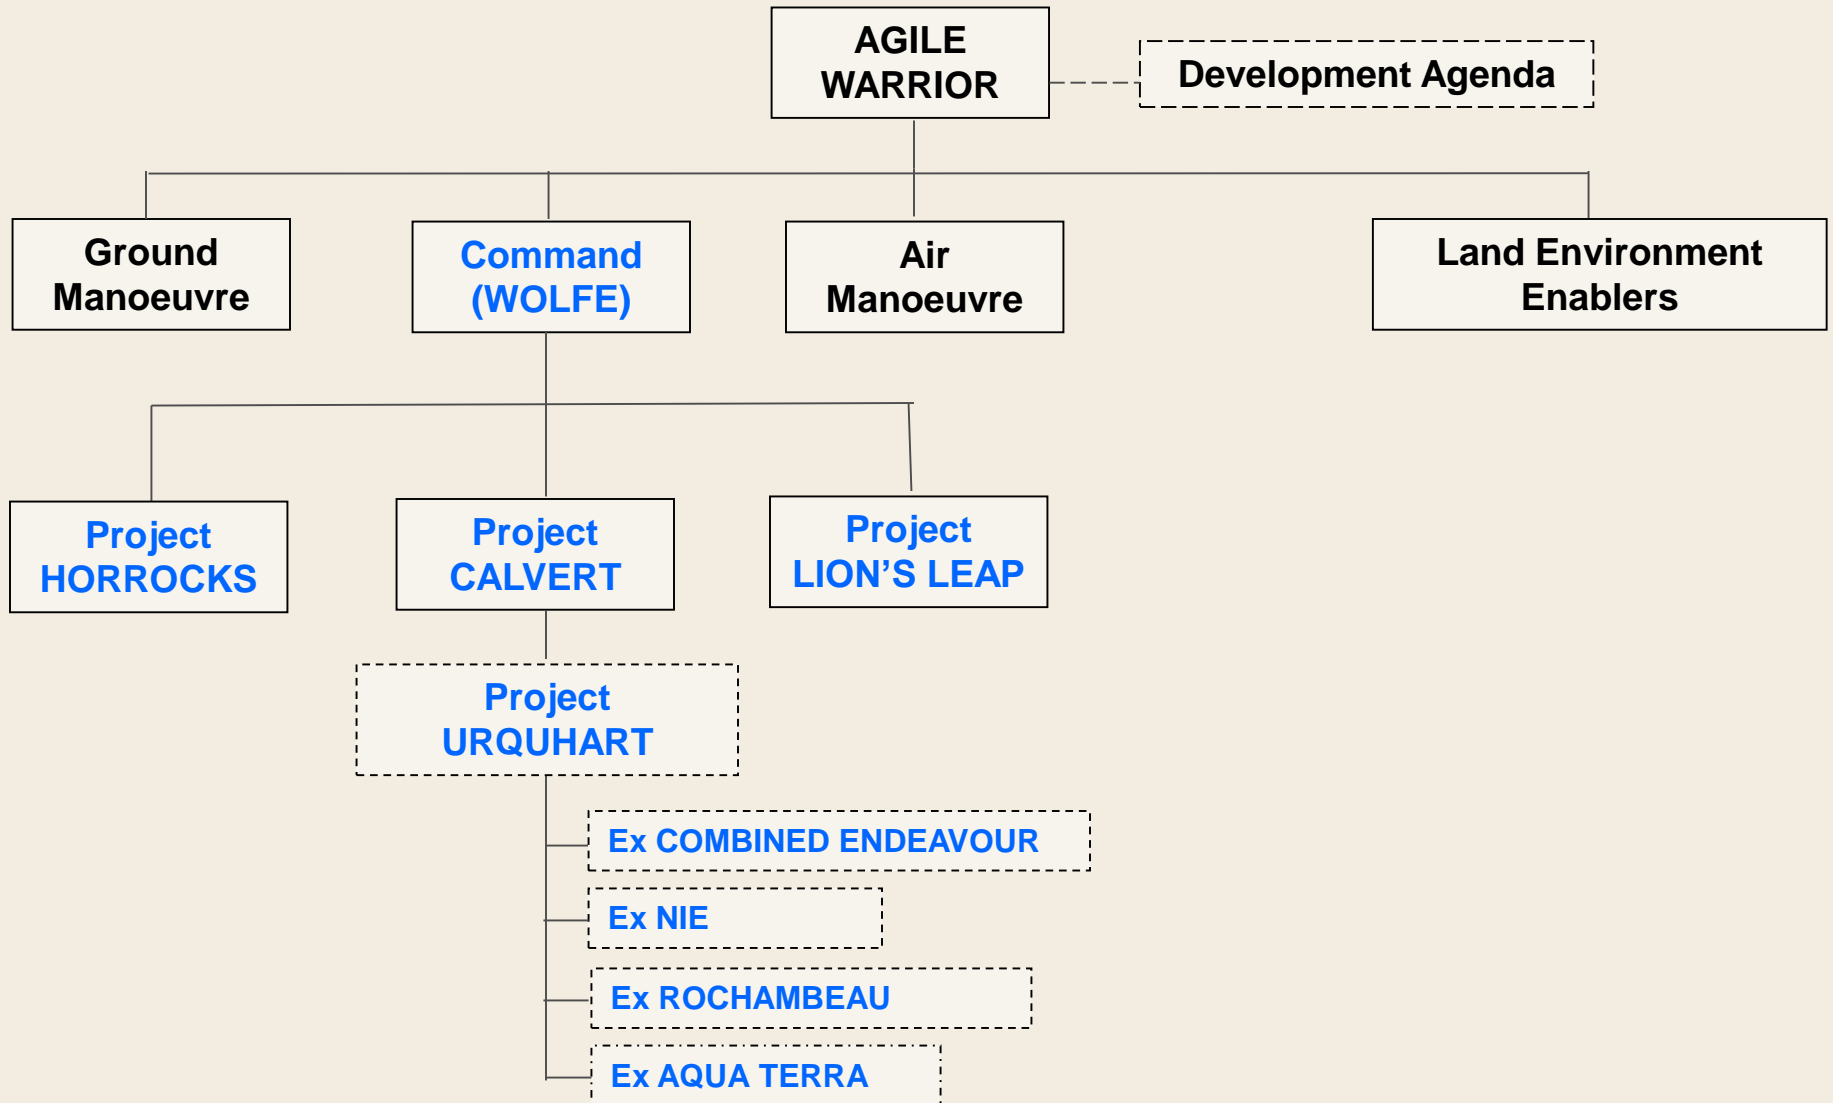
AGILE WARRIOR

Development Agenda

Ground Manoeuvre

Command (WOLFE)

Air Manoeuvre

Land Environment Enablers

Project HORROCKS

Project CALVERT

Project LION’S LEAP

Project URQUHART

Ex COMBINED ENDEAVOUR

Ex NIE

Ex ROCHAMBEAU

Ex AQUA TERRA